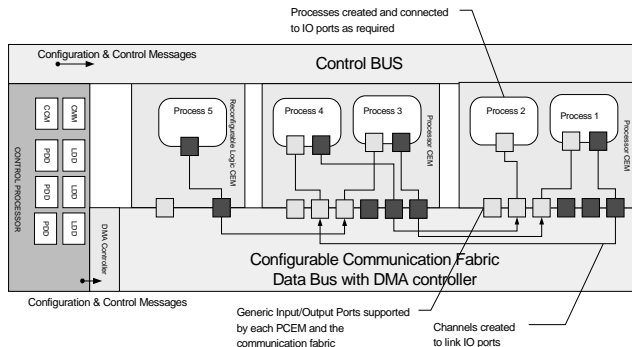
Processes created and connected to IO ports as required

Configuration & Control Messages

Control BUS

COM

CMM

PDD

LDD

PDD

LDD

PDD

LDD

CONTROL PROCESSOR

Process 5

Reconfigurable Logic CEM

Process 4

Process 3

Processor CEM

Process 2

Process 1

Processor CEM

DMA Controller

Configurable Communication Fabric
Data Bus with DMA controller

Configuration & Control Messages

Generic Input/Output Ports supported by each PCEM and the communication fabric

Channels created to link IO ports